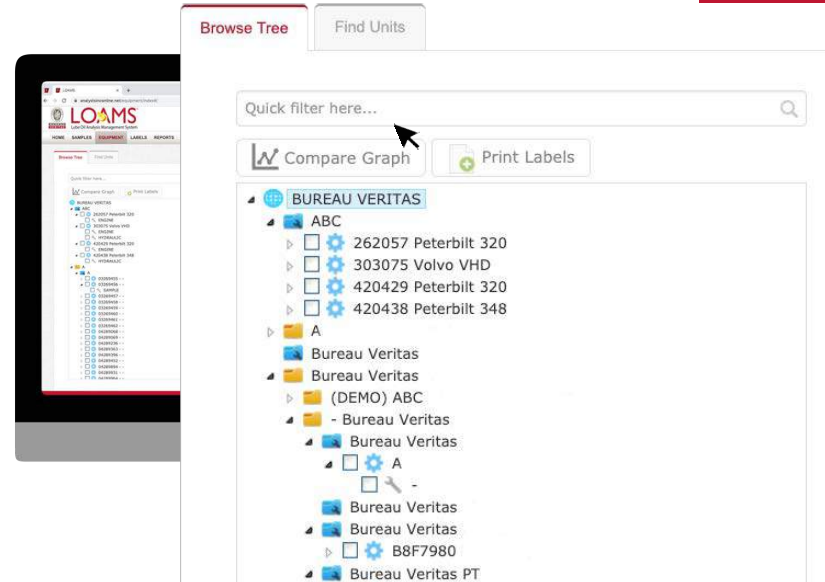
LOAMS
Lube Oil Analysis Management System
HOME SAMPLES EQUIPMENT LABELS REPORTS

Browse Tree
Find Units

Quick filter here...

Compare Graph
Print Labels

BUREAU VERITAS
ABC
262057 Peterbilt 320
303075 Volvo VHD
420429 Peterbilt 320
420438 Peterbilt 348
A
Bureau Veritas
Bureau Veritas
(DEMO) ABC
- Bureau Veritas
Bureau Veritas
A
-
Bureau Veritas
Bureau Veritas
B8F7980
Bureau Veritas PT